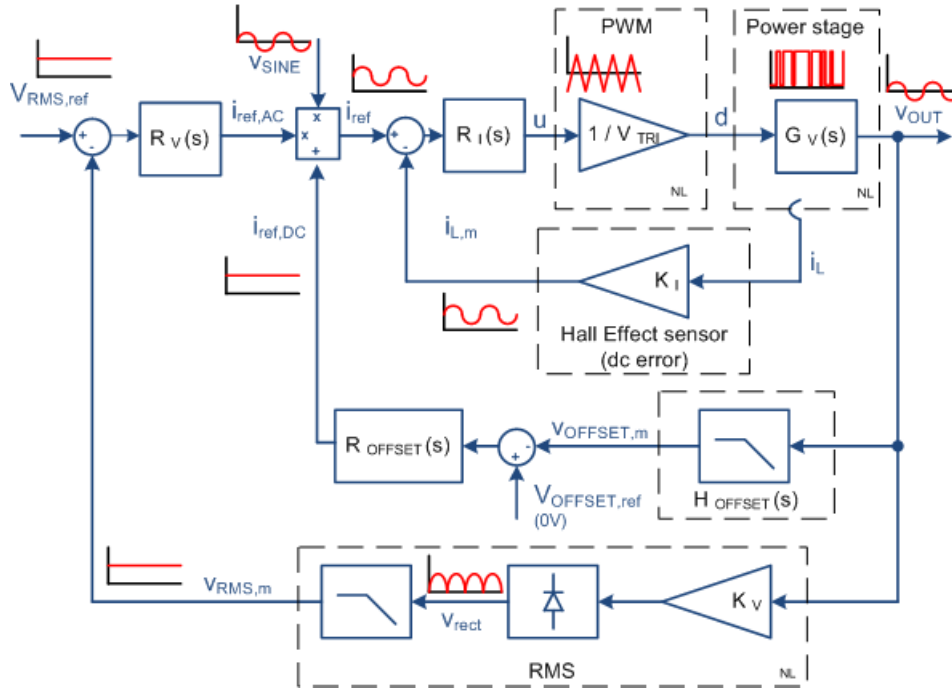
$V_{RMS,ref}$

+

-

$R_V(s)$

$i_{ref,AC}$

$v_{SINE}$

x

x

+

$i_{ref}$

+

-

$R_I(s)$

u

PWM

$1 / V_{TRI}$

NL

d

Power stage

$G_V(s)$

NL

$v_{OUT}$

$i_{ref,DC}$

$i_{L,m}$

$K_I$

$i_L$

Hall Effect sensor (dc error)

$R_{OFFSET}(s)$

-

+

$v_{OFFSET,m}$

$V_{OFFSET,ref}$ (0V)

$H_{OFFSET}(s)$

$v_{RMS,m}$

$v_{rect}$

$K_V$

RMS

NL